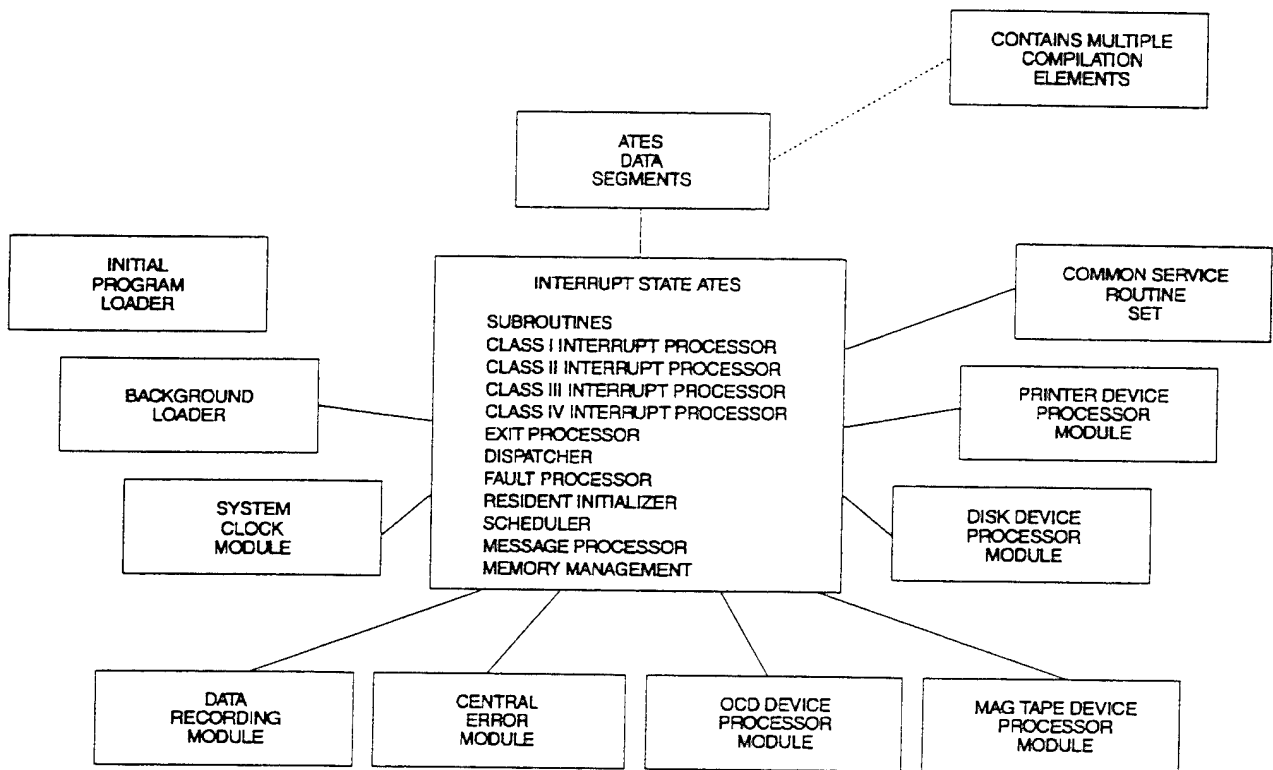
CONTAINS MULTIPLE COMPILATION ELEMENTS

ATES DATA SEGMENTS

INITIAL PROGRAM LOADER

INTERRUPT STATE ATES

SUBROUTINES
CLASS I INTERRUPT PROCESSOR
CLASS II INTERRUPT PROCESSOR
CLASS III INTERRUPT PROCESSOR
CLASS IV INTERRUPT PROCESSOR
EXIT PROCESSOR
DISPATCHER
FAULT PROCESSOR
RESIDENT INITIALIZER
SCHEDULER
MESSAGE PROCESSOR
MEMORY MANAGEMENT

COMMON SERVICE ROUTINE SET

BACKGROUND LOADER

PRINTER DEVICE PROCESSOR MODULE

SYSTEM CLOCK MODULE

DISK DEVICE PROCESSOR MODULE

DATA RECORDING MODULE

CENTRAL ERROR MODULE

OCD DEVICE PROCESSOR MODULE

MAG TAPE DEVICE PROCESSOR MODULE